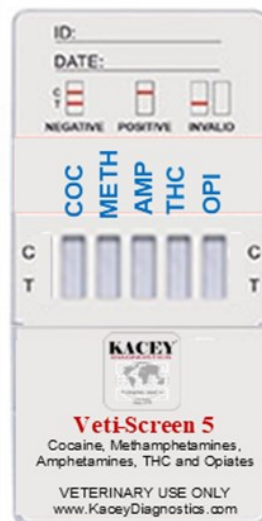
ID:

DATE:

C
T

NEGATIVE POSITIVE INVALID

COC METH AMP THC OPI

C
T

C
T

KACEY
DIAGNOSTICS

Veti-Screen 5
Cocaine, Methamphetamines, Amphetamines, THC and Opiates

VETERINARY USE ONLY
www.KaceyDiagnostics.com